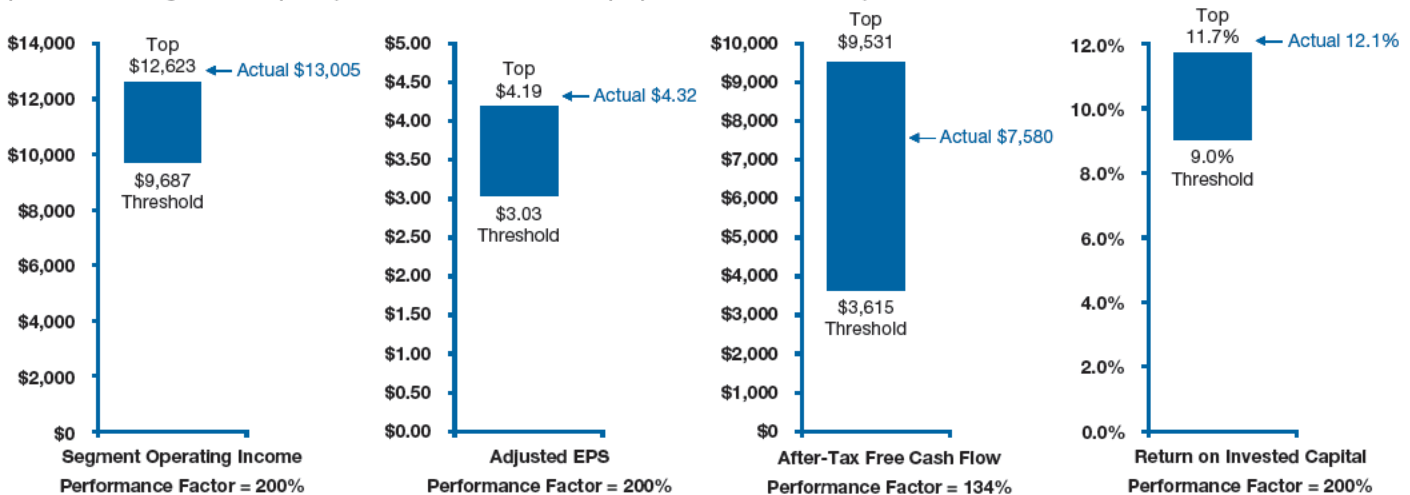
$14,000
$12,000
$10,000
$8,000
$6,000
$4,000
$2,000
$0

Top
$12,623
Actual $13,005
$9,687
Threshold

Segment Operating Income
Performance Factor = 200%

$5.00
$4.50
$4.00
$3.50
$3.00
$2.50
$2.00
$1.50
$1.00
$0.50
$0.00

Top
$4.19
Actual $4.32
$3.03
Threshold

Adjusted EPS
Performance Factor = 200%

$10,000
$9,000
$8,000
$7,000
$6,000
$5,000
$4,000
$3,000
$2,000
$1,000
$0

Top
$9,531
Actual $7,580
$3,615
Threshold

After-Tax Free Cash Flow
Performance Factor = 134%

12.0%
10.0%
8.0%
6.0%
4.0%
2.0%
0.0%

Top
11.7%
Actual 12.1%
9.0%
Threshold

Return on Invested Capital
Performance Factor = 200%